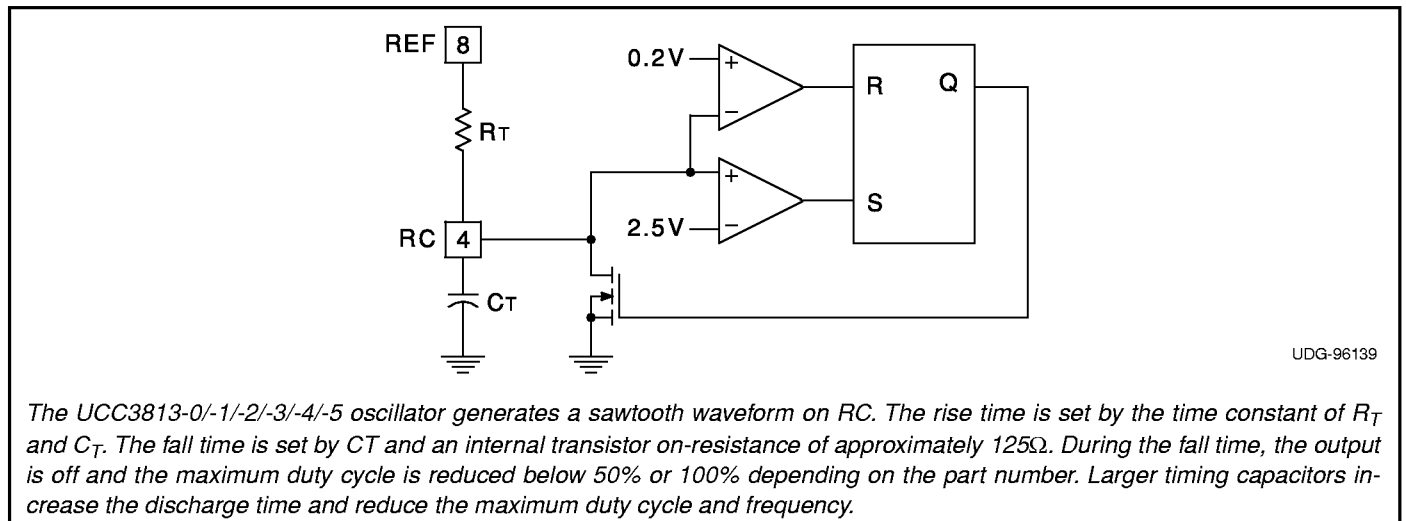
REF 8

RT

RC 4

CT

0.2V

+

−

+

−

2.5V

R

Q

S

UDG-96139

The UCC3813-0/-1/-2/-3/-4/-5 oscillator generates a sawtooth waveform on RC. The rise time is set by the time constant of $R_T$ and $C_T$. The fall time is set by CT and an internal transistor on-resistance of approximately 125$\Omega$. During the fall time, the output is off and the maximum duty cycle is reduced below 50% or 100% depending on the part number. Larger timing capacitors increase the discharge time and reduce the maximum duty cycle and frequency.